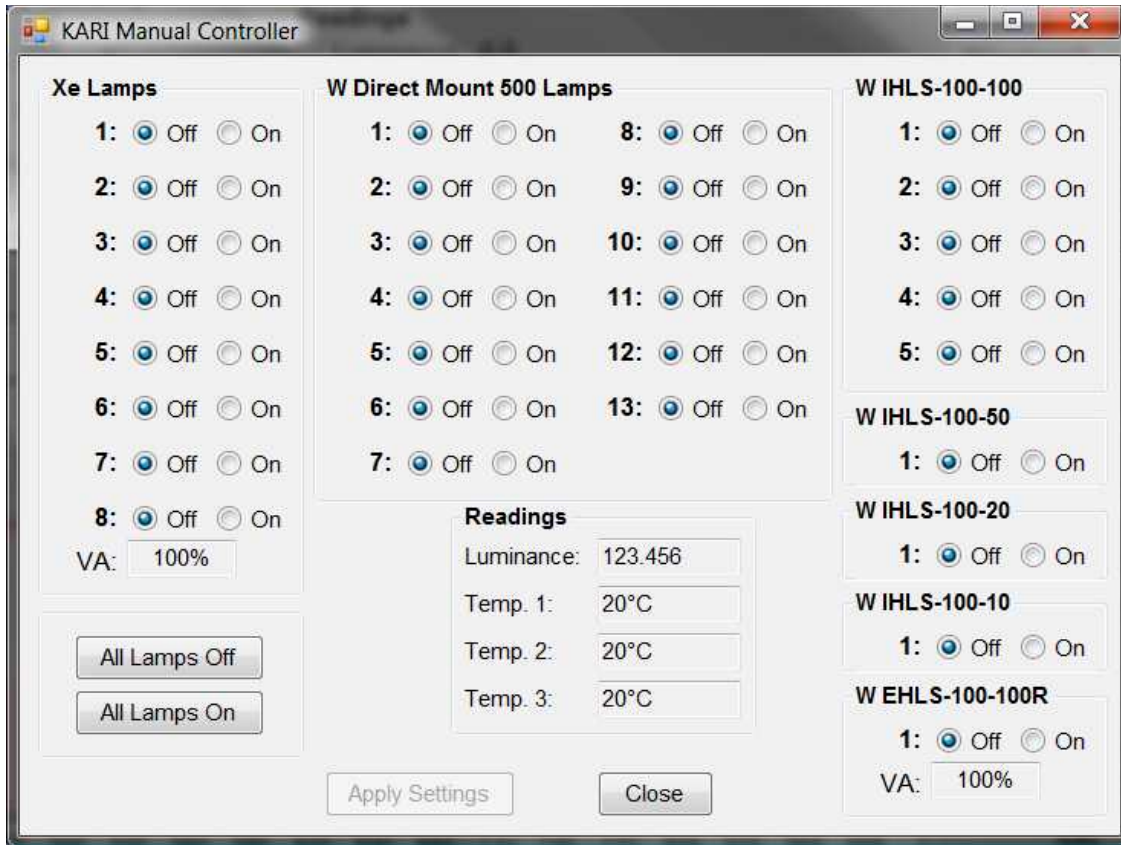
KARI Manual Controller

Xe Lamps
1: Off On
2: Off On
3: Off On
4: Off On
5: Off On
6: Off On
7: Off On
8: Off On
VA: 100%

All Lamps Off
All Lamps On

W Direct Mount 500 Lamps
1: Off On
2: Off On
3: Off On
4: Off On
5: Off On
6: Off On
7: Off On
8: Off On
9: Off On
10: Off On
11: Off On
12: Off On
13: Off On

Readings
Luminance: 123.456
Temp. 1: 20°C
Temp. 2: 20°C
Temp. 3: 20°C

W IHLS-100-100
1: Off On
2: Off On
3: Off On
4: Off On
5: Off On

W IHLS-100-50
1: Off On

W IHLS-100-20
1: Off On

W IHLS-100-10
1: Off On

W EHLS-100-100R
1: Off On
VA: 100%

Apply Settings
Close